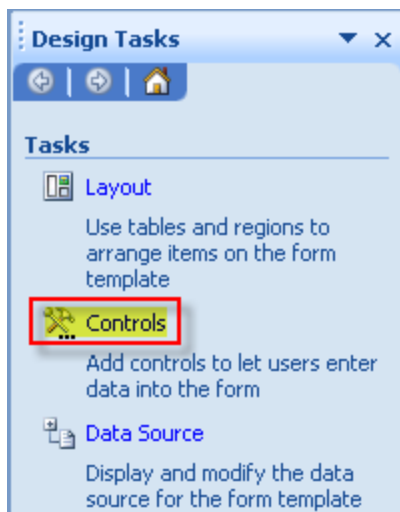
Design Tasks

Tasks

Layout

Use tables and regions to arrange items on the form template

Controls

Add controls to let users enter data into the form

Data Source

Display and modify the data source for the form template